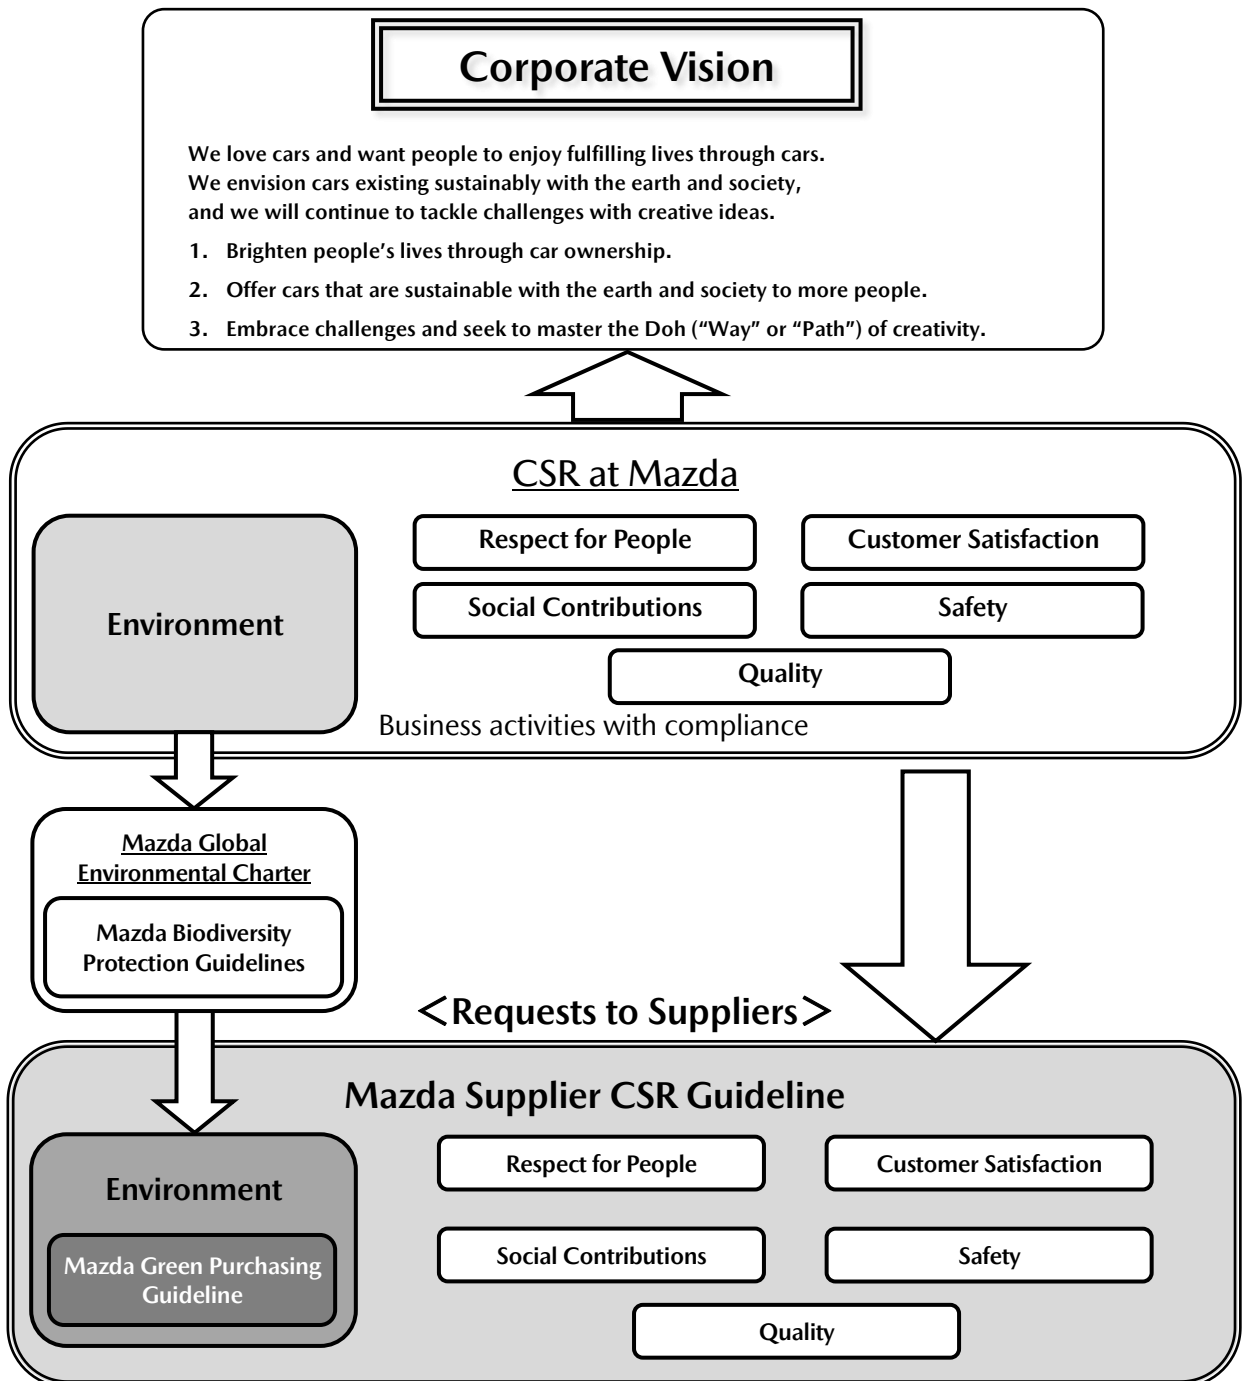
Corporate Vision

We love cars and want people to enjoy fulfilling lives through cars.
We envision cars existing sustainably with the earth and society,
and we will continue to tackle challenges with creative ideas.

1. Brighten people's lives through car ownership.
2. Offer cars that are sustainable with the earth and society to more people.
3. Embrace challenges and seek to master the Doh ("Way" or "Path") of creativity.

CSR at Mazda

Environment

Respect for People

Customer Satisfaction

Social Contributions

Safety

Quality

Business activities with compliance

Mazda Global Environmental Charter

Mazda Biodiversity Protection Guidelines

<Requests to Suppliers>

Mazda Supplier CSR Guideline

Environment

Mazda Green Purchasing Guideline

Respect for People

Customer Satisfaction

Social Contributions

Safety

Quality